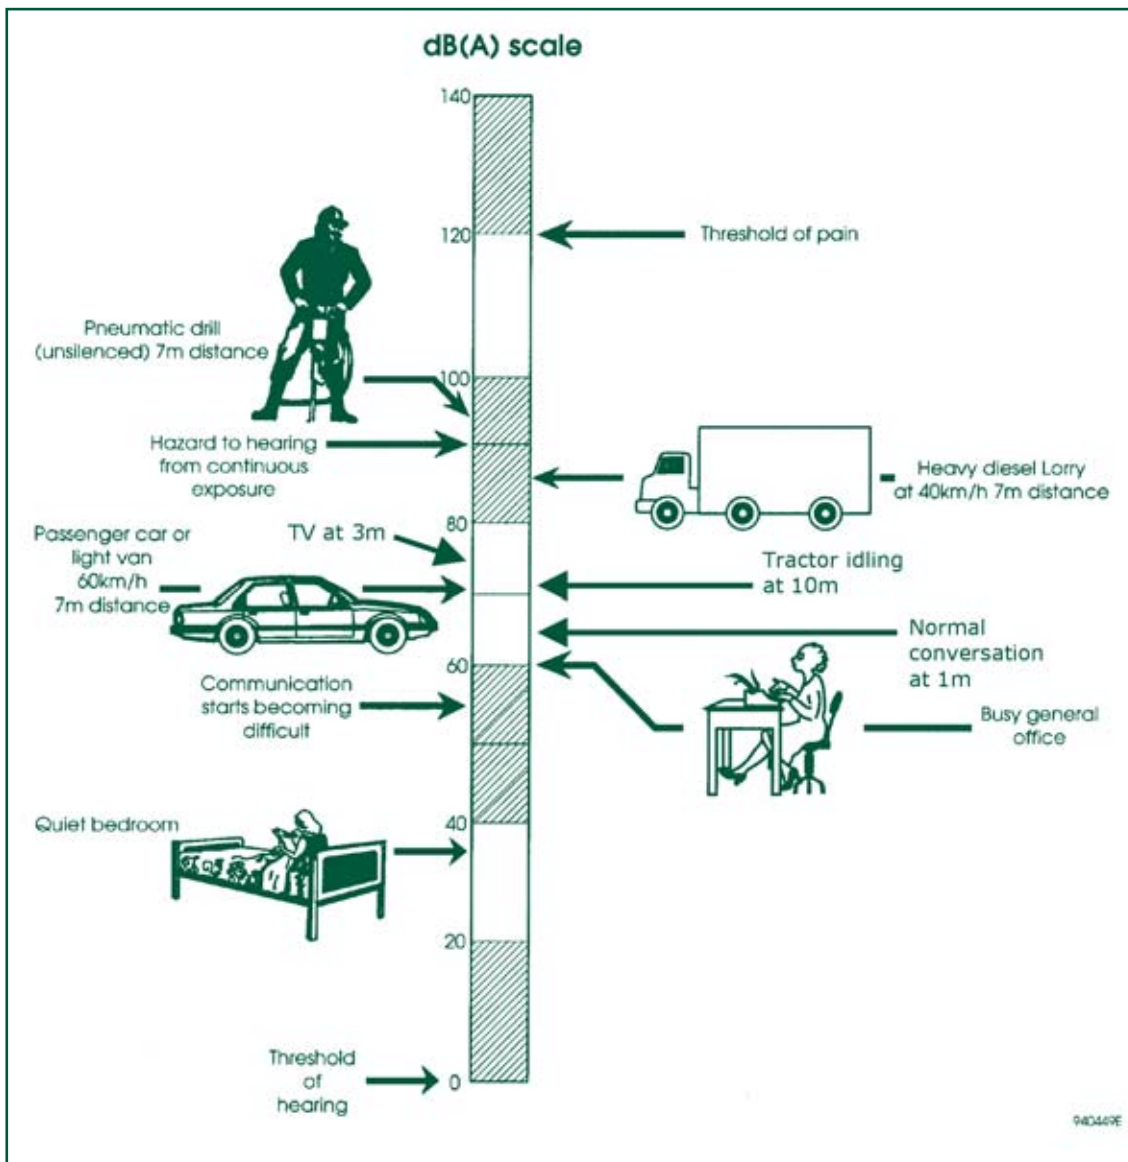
dB(A) scale

140
120
100
80
60
40
20
0

Threshold of pain

Pneumatic drill (unsilenced) 7m distance

Hazard to hearing from continuous exposure

Heavy diesel Lorry at 40km/h 7m distance

Passenger car or light van 60km/h 7m distance

TV at 3m

Tractor idling at 10m

Normal conversation at 1m

Communication starts becoming difficult

Busy general office

Quiet bedroom

Threshold of hearing

940449E